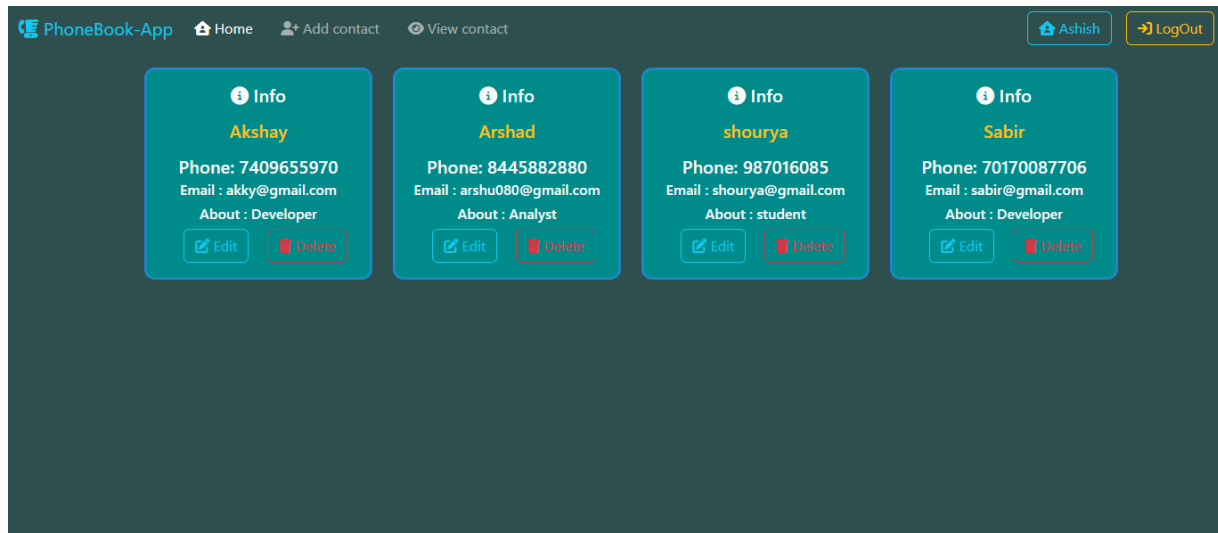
PhoneBook-App Home Add contact View contact Ashish LogOut

Info
Akshay
Phone: 7409655970
Email : akky@gmail.com
About : Developer
Edit Delete

Info
Arshad
Phone: 8445882880
Email : arshu080@gmail.com
About : Analyst
Edit Delete

Info
shourya
Phone: 987016085
Email : shourya@gmail.com
About : student
Edit Delete

Info
Sabir
Phone: 70170087706
Email : sabir@gmail.com
About : Developer
Edit Delete